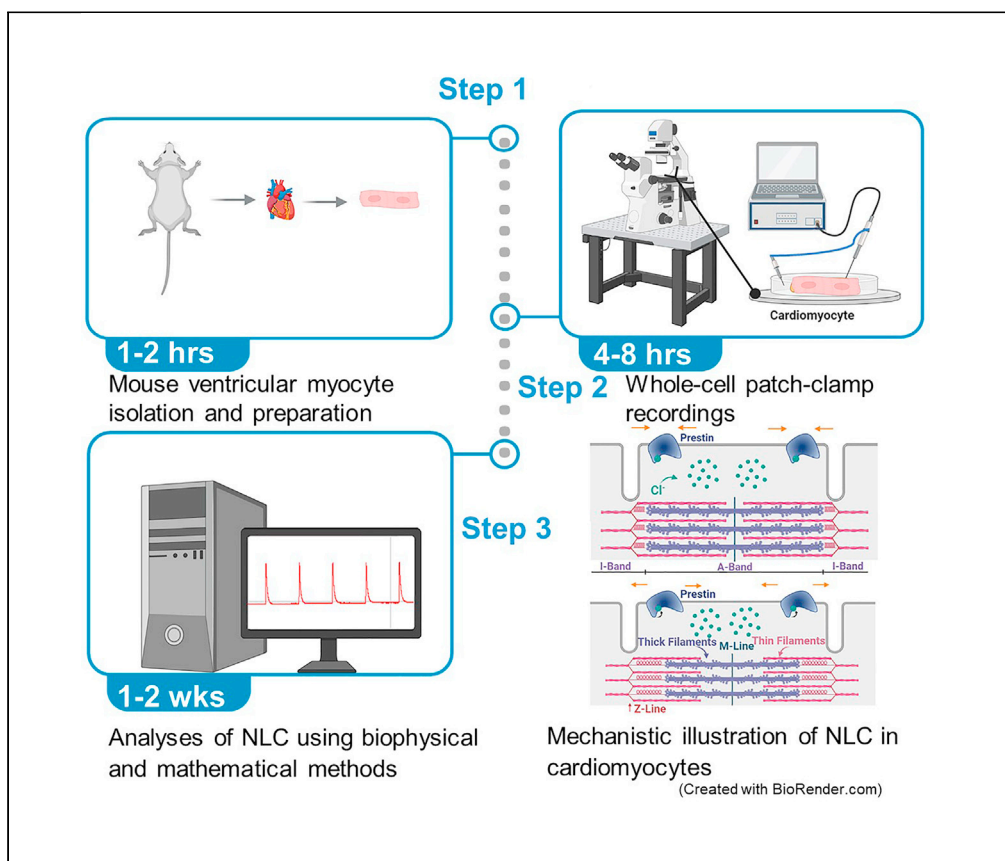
Step 1

Cardiomyocyte

1-2 hrs

Mouse ventricular myocyte isolation and preparation

4-8 hrs

Step 2

Whole-cell patch-clamp recordings

Prestin

$Cl^-$

I-Band

A-Band

I-Band

Step 3

Prestin

Thick Filaments

M-Line

Thin Filaments

Z-Line

1-2 wks

Analyses of NLC using biophysical and mathematical methods

Mechanistic illustration of NLC in cardiomyocytes

(Created with BioRender.com)